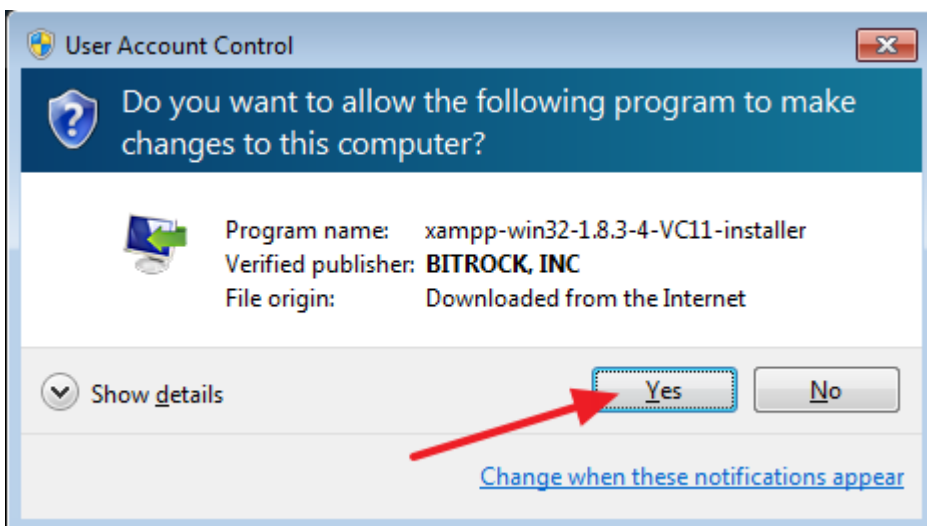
User Account Control

Do you want to allow the following program to make changes to this computer?

| | |
|---|---|
| Program name: | xampp-win32-1.8.3-4-VC11-installer |
| Verified publisher: | BITROCK, INC |
| File origin: | Downloaded from the Internet |

Show details

Yes

No

Change when these notifications appear